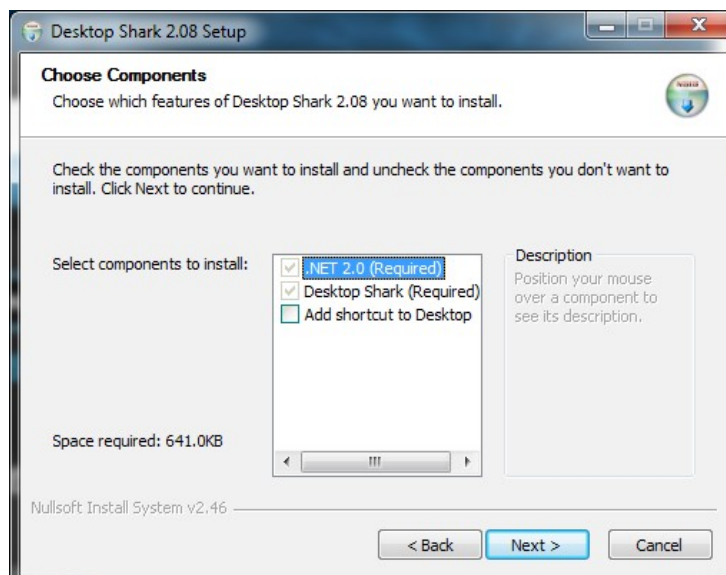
Desktop Shark 2.08 Setup

Choose Components
Choose which features of Desktop Shark 2.08 you want to install.

Check the components you want to install and uncheck the components you don't want to install. Click Next to continue.

Select components to install:

.NET 2.0 (Required)
Desktop Shark (Required)
Add shortcut to Desktop

Description
Position your mouse over a component to see its description.

Space required: 641.0KB

Nullsoft Install System v2.46

< Back
Next >
Cancel